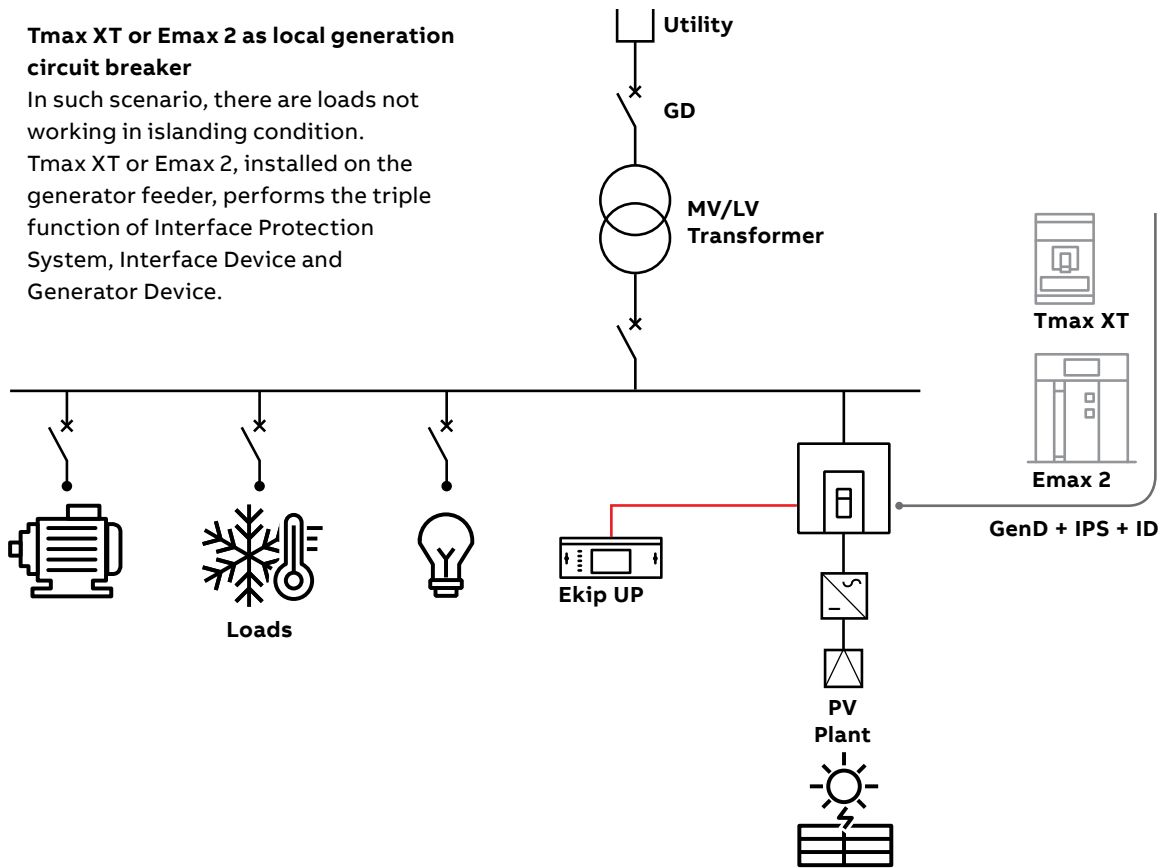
**Tmax XT or Emax 2 as local generation circuit breaker**
In such scenario, there are loads not working in islanding condition. Tmax XT or Emax 2, installed on the generator feeder, performs the triple function of Interface Protection System, Interface Device and Generator Device.

Utility

GD

MV/LV Transformer

Tmax XT

Emax 2

GenD + IPS + ID

Ekip UP

Loads

PV Plant